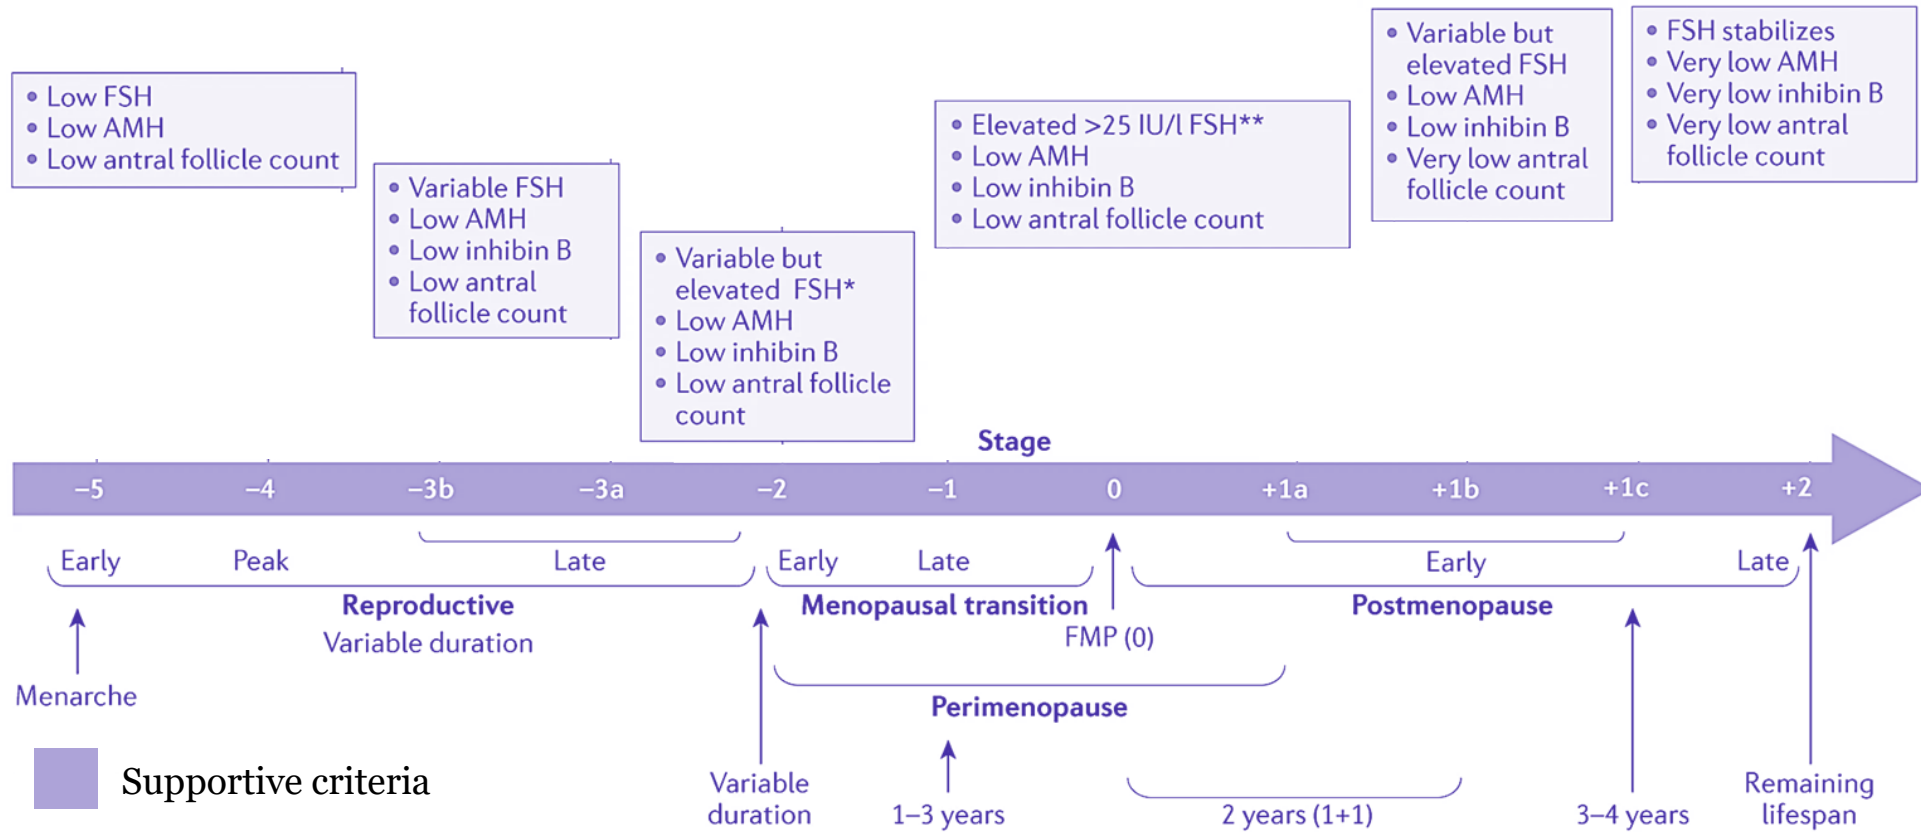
• Low FSH
• Low AMH
• Low antral follicle count

• Variable FSH
• Low AMH
• Low inhibin B
• Low antral follicle count

• Variable but elevated FSH*
• Low AMH
• Low inhibin B
• Low antral follicle count

• Elevated >25 IU/l FSH**
• Low AMH
• Low inhibin B
• Low antral follicle count

• Variable but elevated FSH
• Low AMH
• Low inhibin B
• Very low antral follicle count

• FSH stabilizes
• Very low AMH
• Very low inhibin B
• Very low antral follicle count

Stage

−5 −4 −3b −3a −2 −1 0 +1a +1b +1c +2

Early Peak Late Early Late Early Late

Reproductive
Variable duration

Menopausal transition

FMP (0)

Postmenopause

Menarche

Perimenopause

Supportive criteria

Variable duration

1–3 years

2 years (1+1)

3–4 years

Remaining lifespan